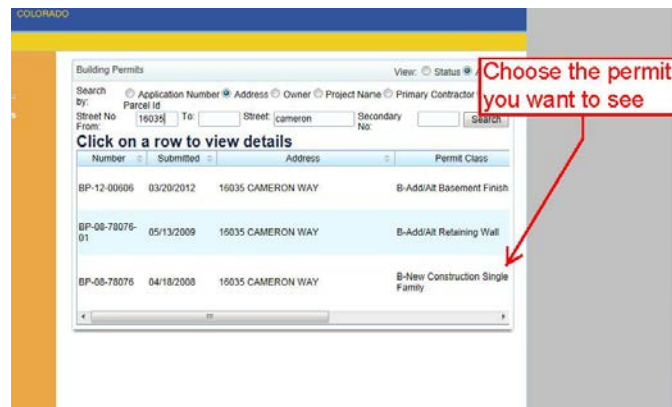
COLORADO

Building Permits

View: Status

Choose the permit you want to see

Search by: Application Number Address Owner Project Name Primary Contractor Parcel Id

Street No From: 16035 To: Street: cameron Secondary No: Search

Click on a row to view details

| Number | Submitted | Address | Permit Class |
|---|---|---|---|
| BP-12-00606 | 03/20/2012 | 16035 CAMERON WAY | B-Add/Alt Basement Finish |
| BP-08-78076-01 | 05/13/2009 | 16035 CAMERON WAY | B-Add/Alt Retaining Wall |
| BP-08-78076 | 04/18/2008 | 16035 CAMERON WAY | B-New Construction Single Family |